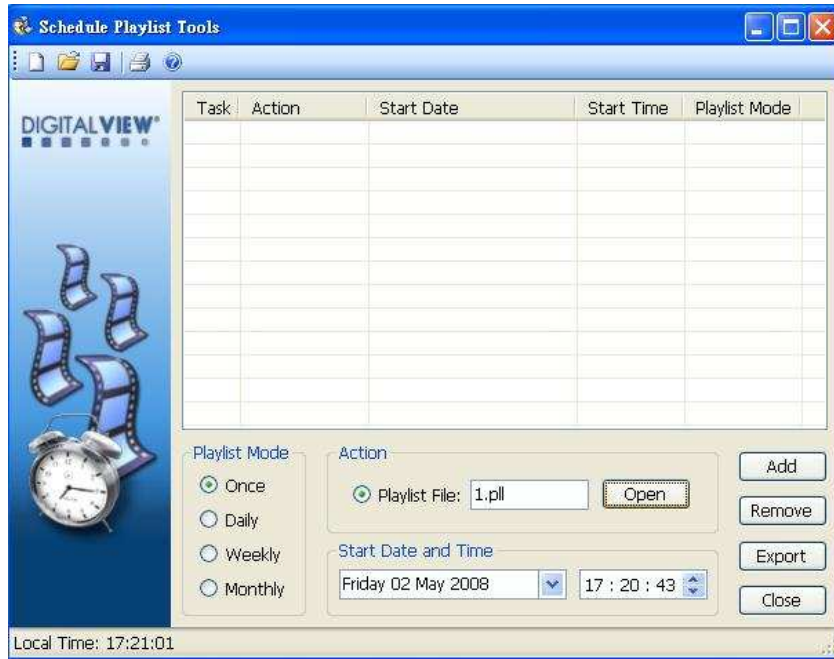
Schedule Playlist Tools

DIGITALVIEW

| Task | Action | Start Date | Start Time | Playlist Mode |
|---|---|---|---|---|

Playlist Mode
Once
Daily
Weekly
Monthly

Action
Playlist File: 1.pll
Open

Start Date and Time
Friday 02 May 2008
17 : 20 : 43

Add
Remove
Export
Close

Local Time: 17:21:01